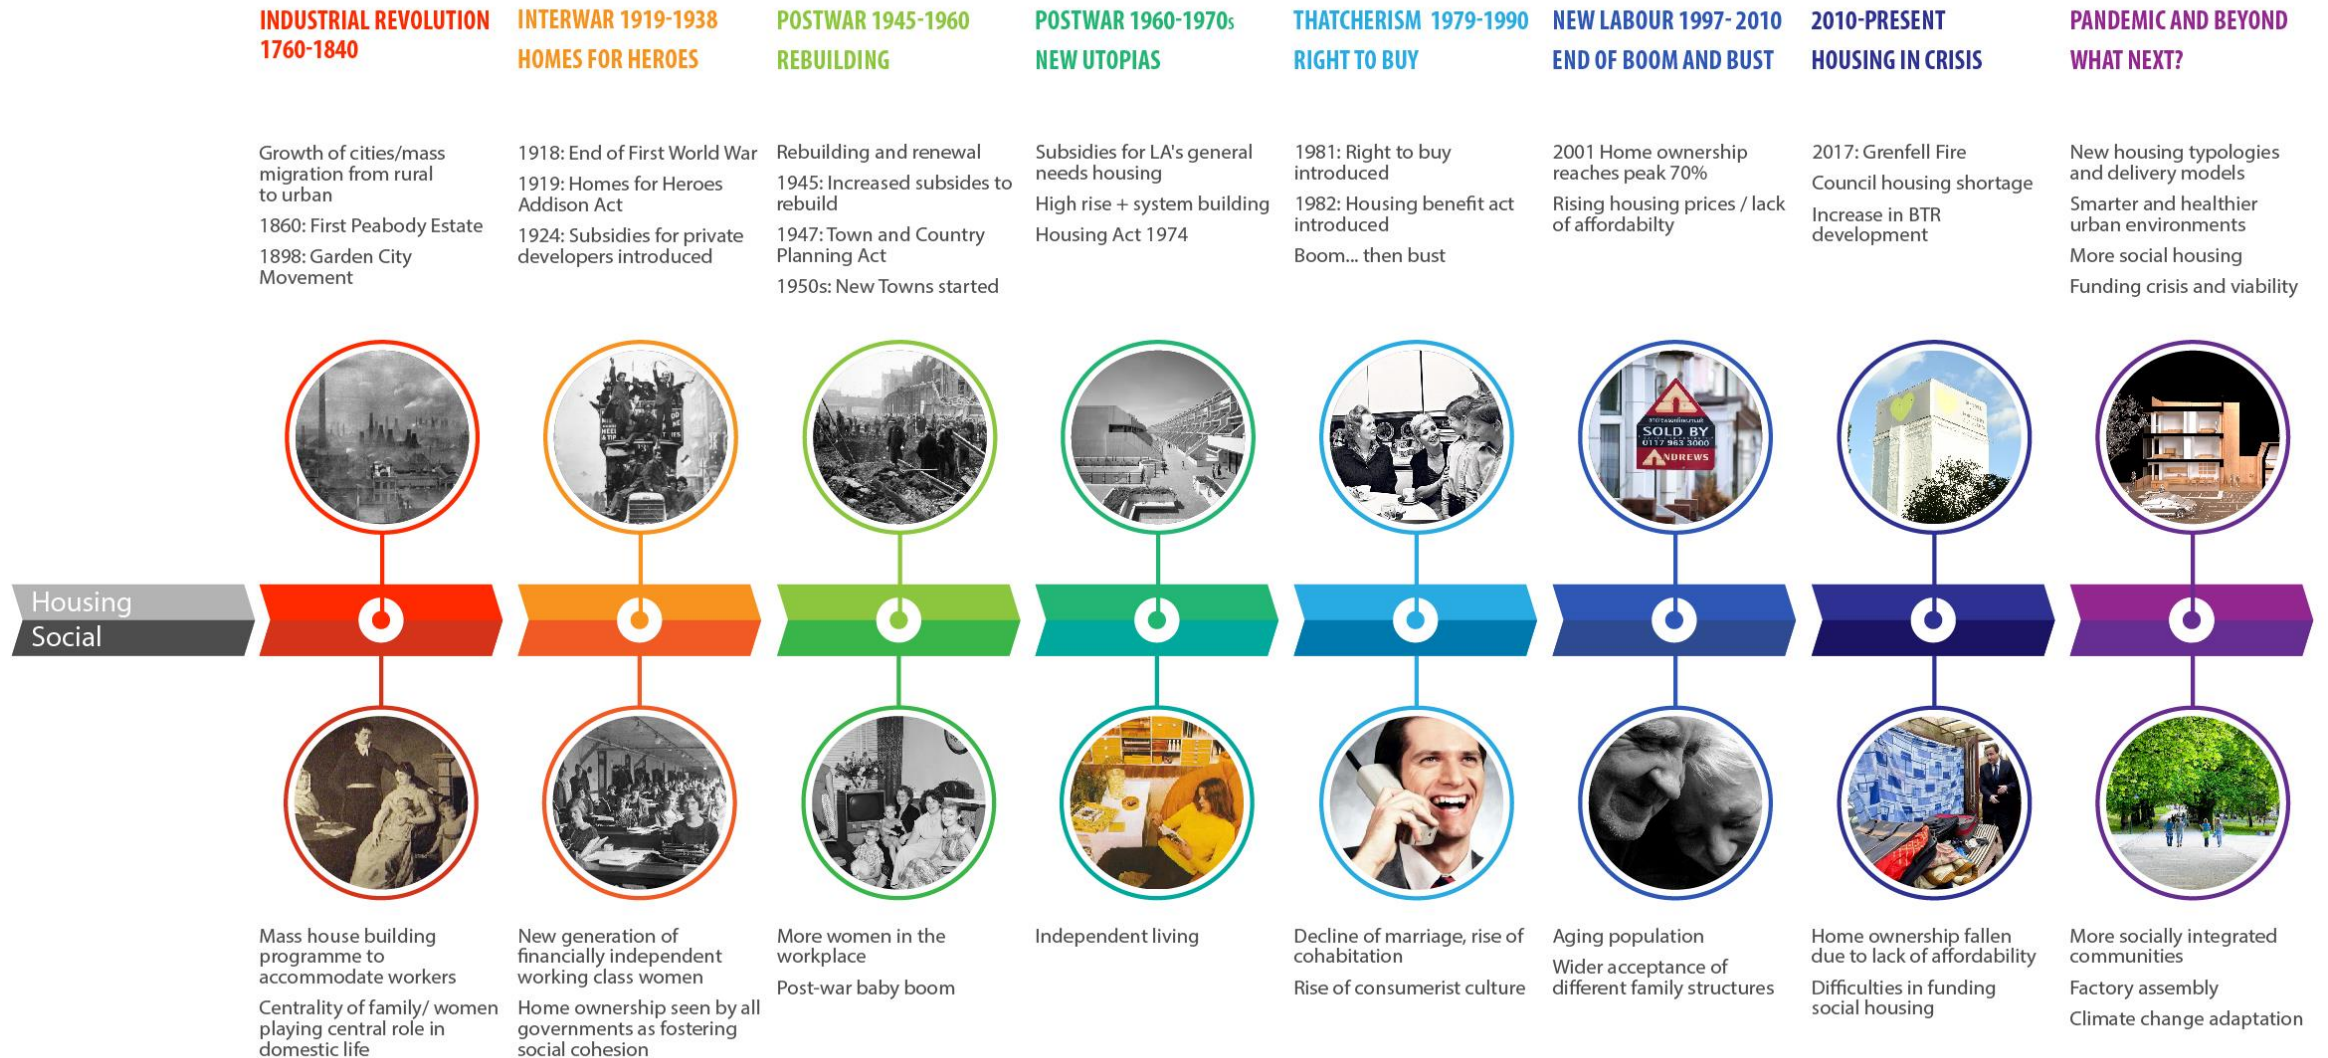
INDUSTRIAL REVOLUTION 1760-1840

Growth of cities/mass migration from rural to urban

1860: First Peabody Estate

1898: Garden City Movement

INTERWAR 1919-1938
HOMES FOR HEROES

1918: End of First World War

1919: Homes for Heroes Addison Act

1924: Subsidies for private developers introduced

POSTWAR 1945-1960
REBUILDING

Rebuilding and renewal

1945: Increased subsides to rebuild

1947: Town and Country Planning Act

1950s: New Towns started

POSTWAR 1960-1970s
NEW UTOPIAS

Subsidies for LA's general needs housing

High rise + system building

Housing Act 1974

THATCHERISM 1979-1990
RIGHT TO BUY

1981: Right to buy introduced

1982: Housing benefit act introduced

Boom... then bust

NEW LABOUR 1997- 2010
END OF BOOM AND BUST

2001 Home ownership reaches peak 70%

Rising housing prices / lack of affordabilty

2010-PRESENT
HOUSING IN CRISIS

2017: Grenfell Fire

Council housing shortage

Increase in BTR development

PANDEMIC AND BEYOND
WHAT NEXT?

New housing typologies and delivery models

Smarter and healthier urban environments

More social housing

Funding crisis and viability

SOLD BY
0117 963 3000
ANDREWS

Housing
Social

Mass house building programme to accommodate workers

Centrality of family/ women playing central role in domestic life

New generation of financially independent working class women

Home ownership seen by all governments as fostering social cohesion

More women in the workplace

Post-war baby boom

Independent living

Decline of marriage, rise of cohabitation

Rise of consumerist culture

Aging population

Wider acceptance of different family structures

Home ownership fallen due to lack of affordability

Difficulties in funding social housing

More socially integrated communities

Factory assembly

Climate change adaptation